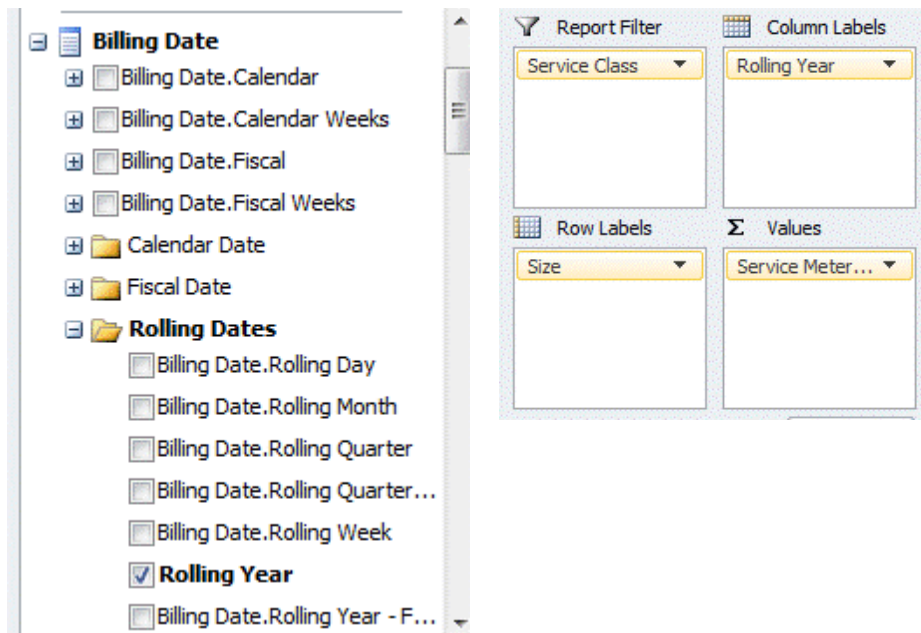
Billing Date
Billing Date.Calendar
Billing Date.Calendar Weeks
Billing Date.Fiscal
Billing Date.Fiscal Weeks
Calendar Date
Fiscal Date
Rolling Dates
Billing Date.Rolling Day
Billing Date.Rolling Month
Billing Date.Rolling Quarter
Billing Date.Rolling Quarter...
Billing Date.Rolling Week
Rolling Year
Billing Date.Rolling Year - F...

Report Filter
Service Class
Column Labels
Rolling Year
Row Labels
Size
$\Sigma$ Values
Service Meter...